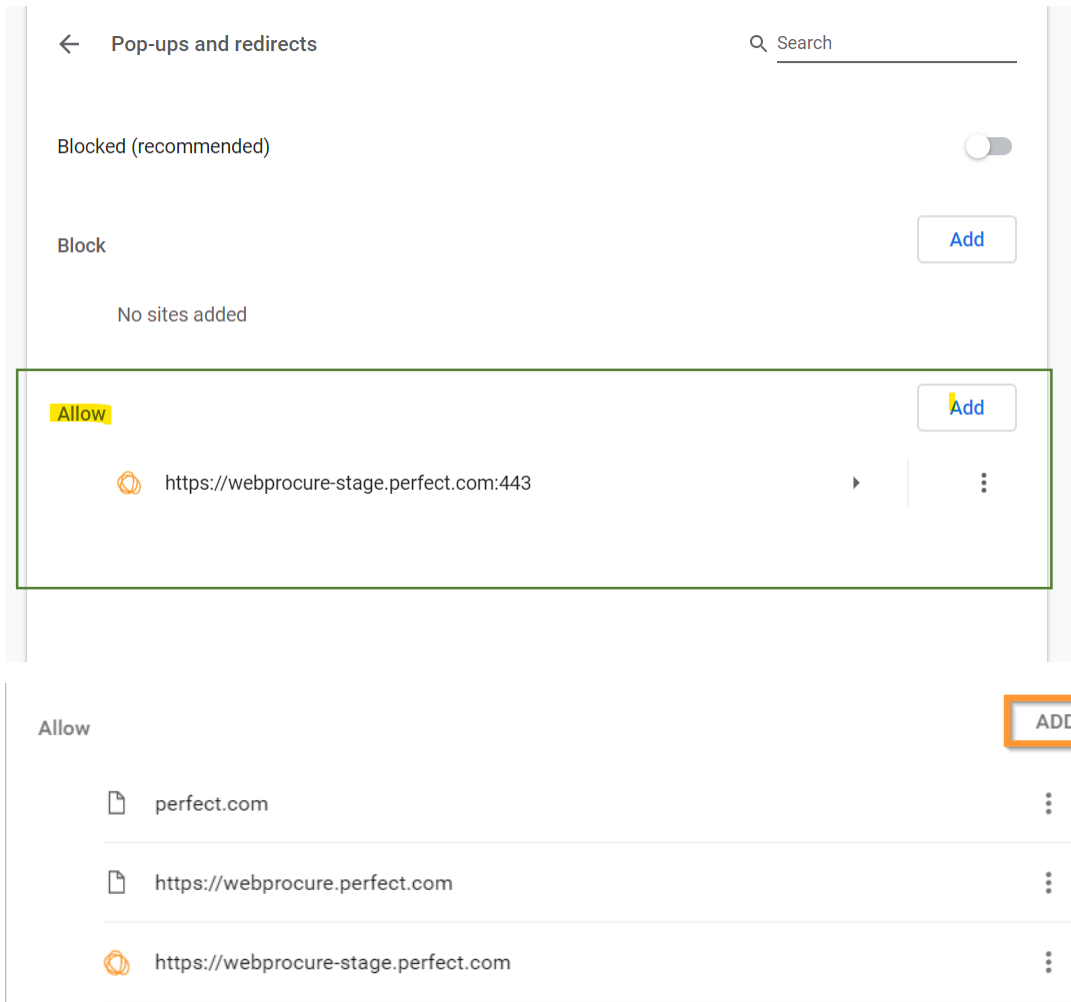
Pop-ups and redirects

Search

Blocked (recommended)

Block

Add

No sites added

Allow

Add

https://webprocure-stage.perfect.com:443

Allow

ADD

perfect.com

https://webprocure.perfect.com

https://webprocure-stage.perfect.com